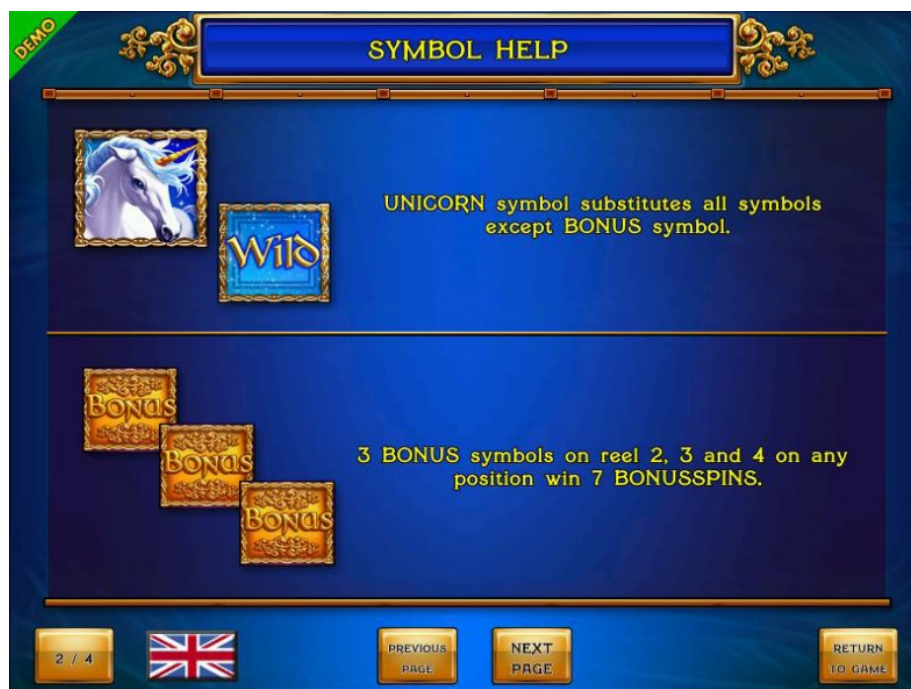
DEMO

SYMBOL HELP

Wild

UNICORN symbol substitutes all symbols except BONUS symbol.

Bonus

Bonus

Bonus

3 BONUS symbols on reel 2, 3 and 4 on any position win 7 BONUSSPINS.

2 / 4

PREVIOUS PAGE

NEXT PAGE

RETURN TO GAME